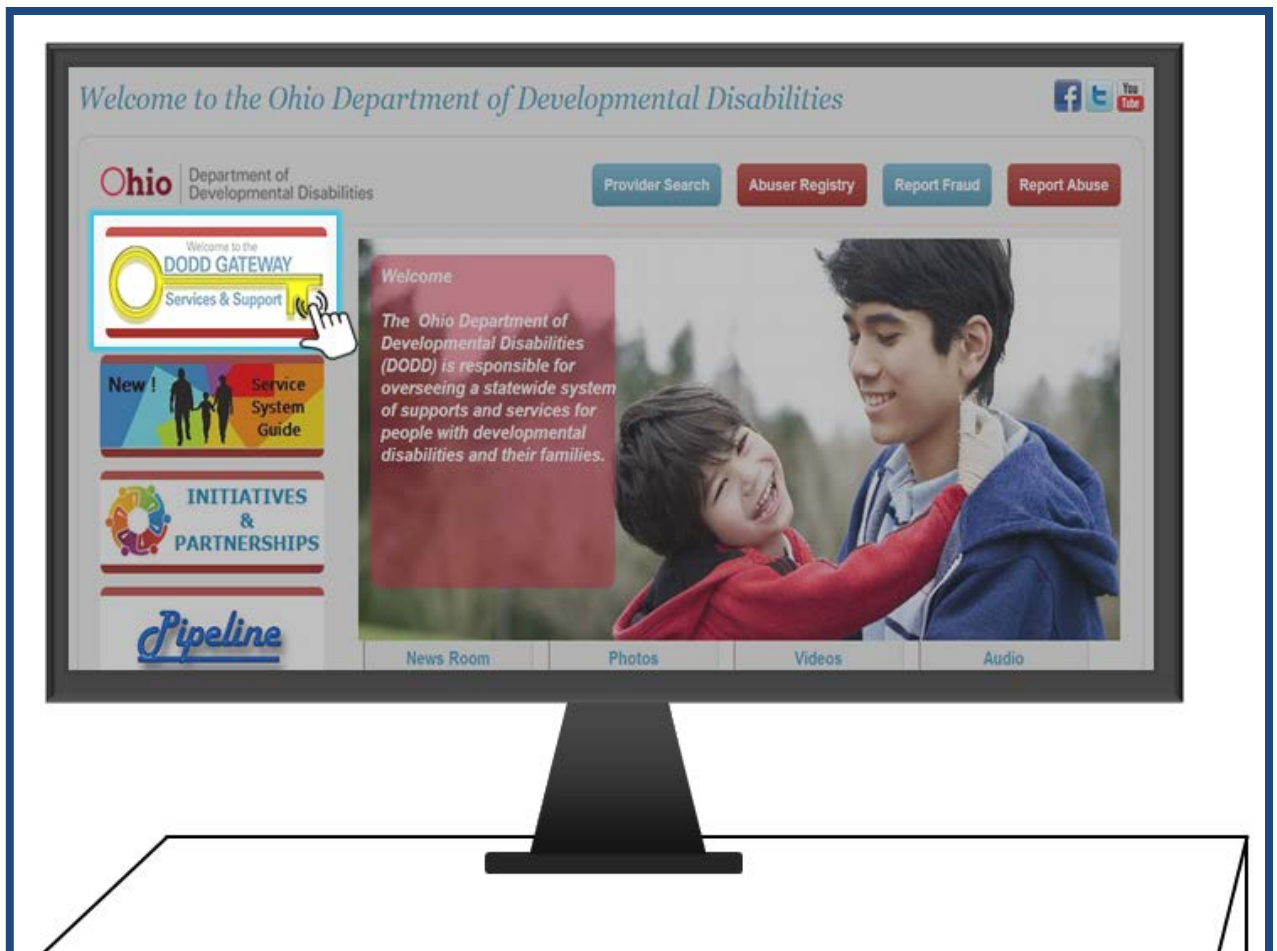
Welcome to the Ohio Department of Developmental Disabilities

You Tube

Ohio | Department of Developmental Disabilities

Provider Search

Abuser Registry

Report Fraud

Report Abuse

Welcome to the DODD GATEWAY Services & Support

New ! Service System Guide

INITIATIVES & PARTNERSHIPS

Pipeline

Welcome

The Ohio Department of Developmental Disabilities (DODD) is responsible for overseeing a statewide system of supports and services for people with developmental disabilities and their families.

News Room

Photos

Videos

Audio